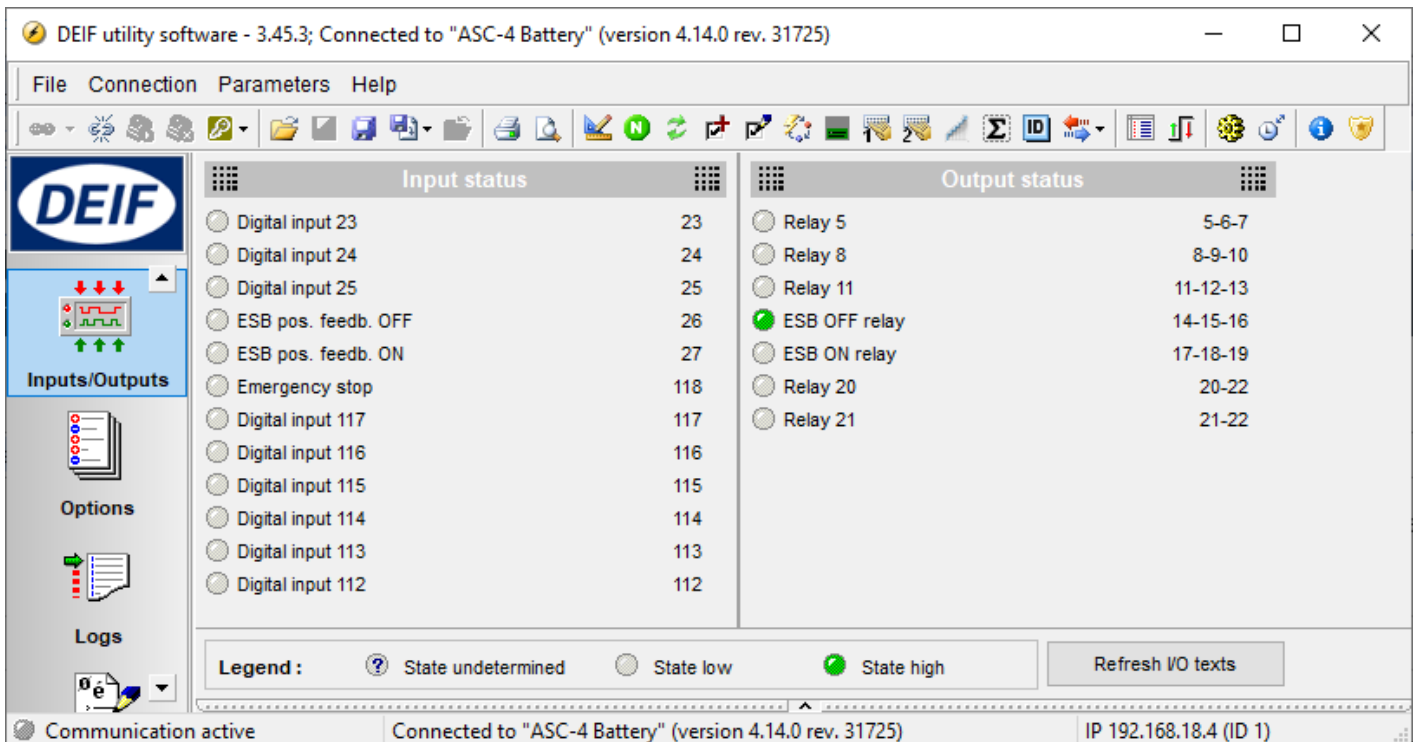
DEIF utility software - 3.45.3; Connected to "ASC-4 Battery" (version 4.14.0 rev. 31725)

File Connection Parameters Help

DEIF

Inputs/Outputs

Options

Logs

Input status

| | |
|---|---|
| Digital input 23 | 23 |
| Digital input 24 | 24 |
| Digital input 25 | 25 |
| ESB pos. feedb. OFF | 26 |
| ESB pos. feedb. ON | 27 |
| Emergency stop | 118 |
| Digital input 117 | 117 |
| Digital input 116 | 116 |
| Digital input 115 | 115 |
| Digital input 114 | 114 |
| Digital input 113 | 113 |
| Digital input 112 | 112 |

Output status

| | |
|---|---|
| Relay 5 | 5-6-7 |
| Relay 8 | 8-9-10 |
| Relay 11 | 11-12-13 |
| ESB OFF relay | 14-15-16 |
| ESB ON relay | 17-18-19 |
| Relay 20 | 20-22 |
| Relay 21 | 21-22 |

Legend : State undetermined State low State high

Refresh I/O texts

Communication active Connected to "ASC-4 Battery" (version 4.14.0 rev. 31725) IP 192.168.18.4 (ID 1)